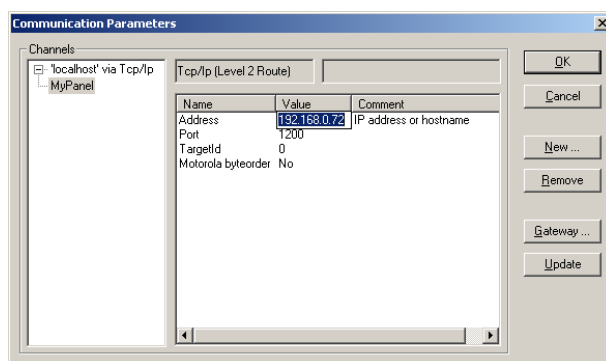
Communication Parameters

Channels

'localhost' via Tcp/Ip
MyPanel

Tcp/Ip (Level 2 Route)

| Name | Value | Comment |
|---|---|---|
| Address | 192.168.0.72 | IP address or hostname |
| Port | 1200 | |
| TargetId | 0 | |
| Motorola byteorder | No | |

OK
Cancel
New ...
Remove
Gateway ...
Update